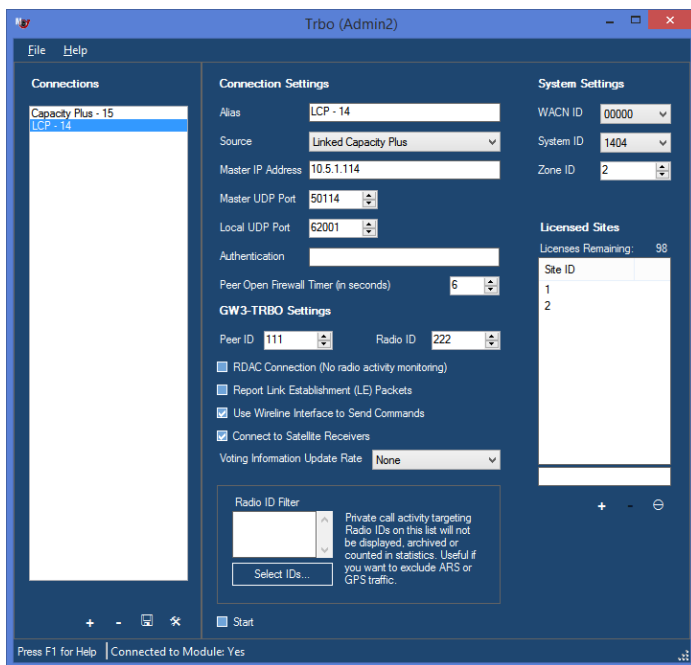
Trbo (Admin2)

File Help

Connections

Capacity Plus - 15
LCP - 14

+ -

Connection Settings

Alias LCP - 14

Source Linked Capacity Plus

Master IP Address 10.5.1.114

Master UDP Port 50114

Local UDP Port 62001

Authentication

Peer Open Firewall Timer (in seconds) 6

GW3-TRBO Settings

Peer ID 111 Radio ID 222

RDAC Connection (No radio activity monitoring)

Report Link Establishment (LE) Packets

Use Wireline Interface to Send Commands

Connect to Satellite Receivers

Voting Information Update Rate None

Radio ID Filter

Select IDs...

Private call activity targeting Radio IDs on this list will not be displayed, archived or counted in statistics. Useful if you want to exclude ARS or GPS traffic.

Start

System Settings

WACN ID 00000

System ID 1404

Zone ID 2

Licensed Sites

Licenses Remaining: 98

| Site ID |
|---|
| 1 |
| 2 |

+ -

Press F1 for Help | Connected to Module: Yes